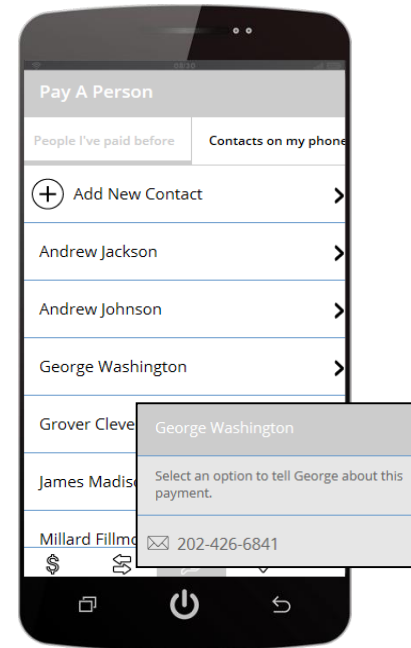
Pay A Person

People I've paid before

Contacts on my phone

Add New Contact

Andrew Jackson

Andrew Johnson

George Washington

Grover Cleve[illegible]

James Madis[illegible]

Millard Fillm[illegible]

George Washington

Select an option to tell George about this payment.

202-426-6841

$